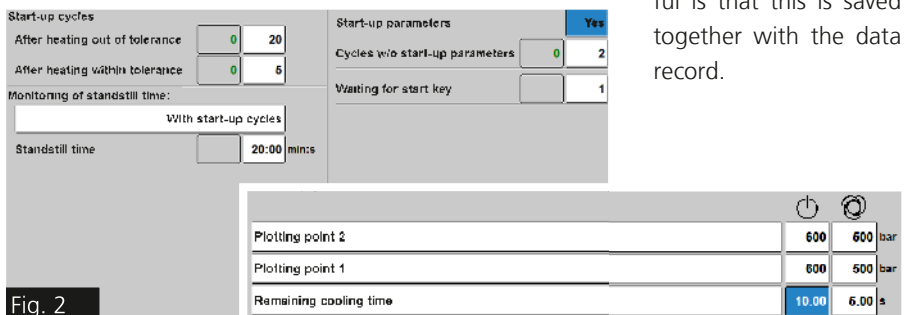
Start-up cycles

After heating out of tolerance 0 20

After heating within tolerance 0 5

Monitoring of standstill time:

With start-up cycles

Standstill time 20:00 min:s

Start-up parameters Yes

Cycles w/o start-up parameters 0 2

Waiting for start key 1

ful is that this is saved together with the data record.

| | | |
|---|---|---|
| Plotting point 2 | 600 | 600 bar |
| Plotting point 1 | 600 | 500 bar |
| Remaining cooling time | 10.00 | 6.00 s |

Fig. 2